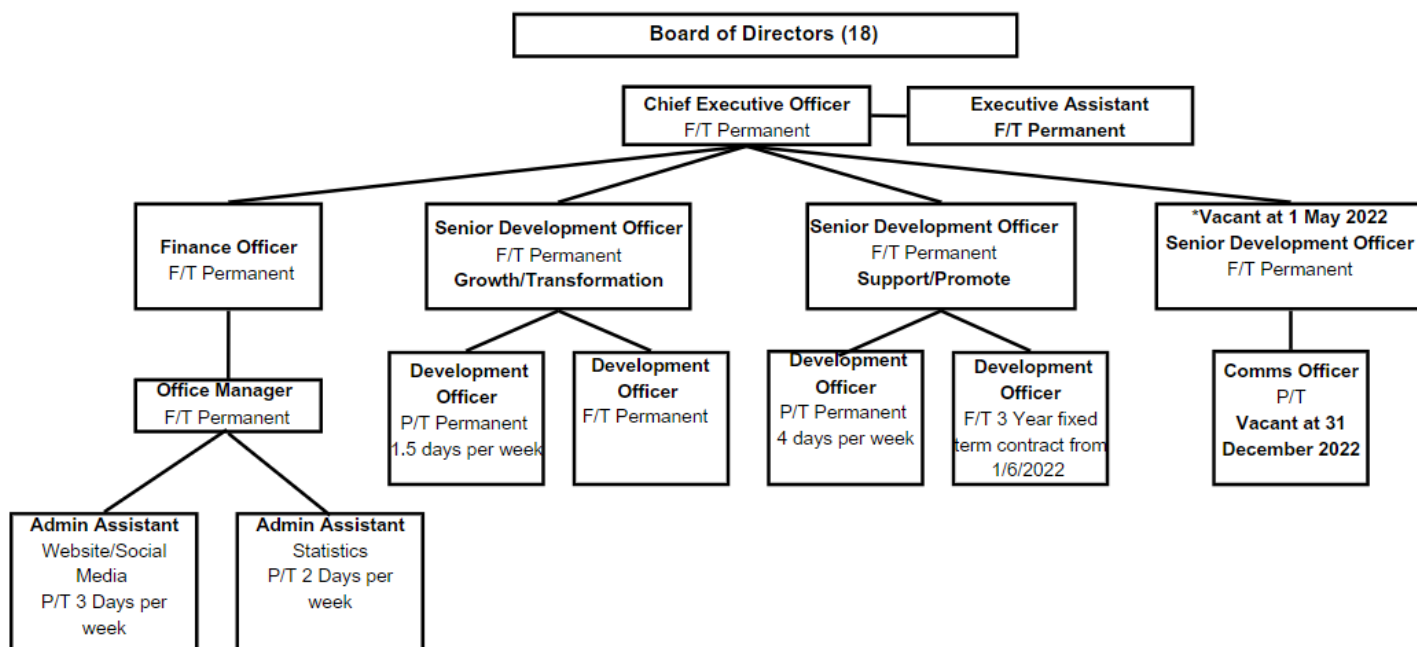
Board of Directors (18)

Chief Executive Officer
F/T Permanent

Executive Assistant
F/T Permanent

Finance Officer
F/T Permanent

Senior Development Officer
F/T Permanent
Growth/Transformation

Senior Development Officer
F/T Permanent
Support/Promote

*Vacant at 1 May 2022
Senior Development Officer
F/T Permanent

Office Manager
F/T Permanent

Development Officer
P/T Permanent
1.5 days per week

Development Officer
F/T Permanent

Development Officer
P/T Permanent
4 days per week

Development Officer
F/T 3 Year fixed term contract from 1/6/2022

Comms Officer
P/T
Vacant at 31 December 2022

Admin Assistant
Website/Social Media
P/T 3 Days per week

Admin Assistant
Statistics
P/T 2 Days per week